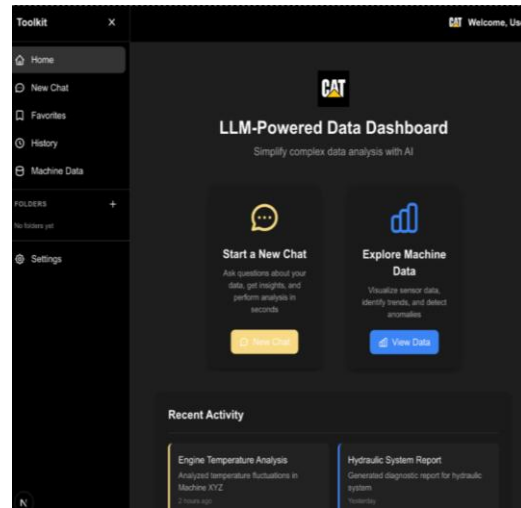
Toolkit ×

Home
New Chat
Favorites
History
Machine Data

FOLDERS +
No folders yet

Settings

N

CAT Welcome, Us

CAT

LLM-Powered Data Dashboard

Simplify complex data analysis with AI

Start a New Chat

Ask questions about your data, get insights, and perform analysis in seconds

New Chat

Explore Machine Data

Visualize sensor data, identify trends, and detect anomalies

View Data

Recent Activity

Engine Temperature Analysis
Analyzed temperature fluctuations in Machine XYZ
2 hours ago

Hydraulic System Report
Generated diagnostic report for hydraulic system
Yesterday